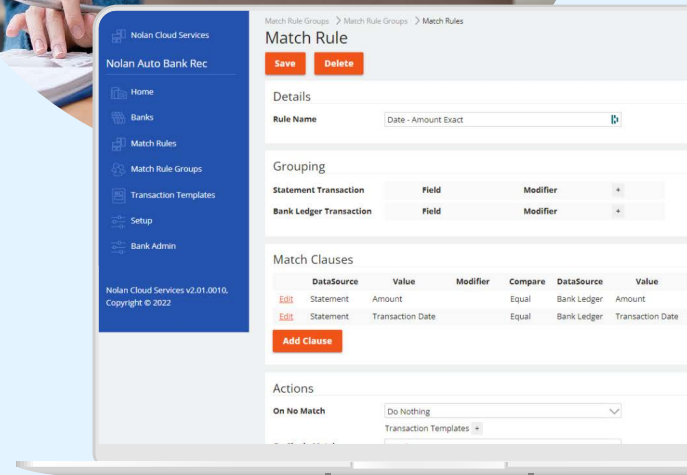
Nolan Cloud Services

Nolan Auto Bank Rec

Home

Banks

Match Rules

Match Rule Groups

Transaction Templates

Setup

Bank Admin

Nolan Cloud Services v2.01.0010, Copyright © 2022

Match Rule Groups > Match Rule Groups > Match Rules

Match Rule

Save Delete

Details

Rule Name Date - Amount Exact

Grouping

| Statement Transaction | Field | Modifier | + |
|---|---|---|---|
| Bank Ledger Transaction | Field | Modifier | + |

Match Clauses

| | DataSource | Value | Modifier | Compare | DataSource | Value |
|---|---|---|---|---|---|---|
| Edit | Statement | Amount | | Equal | Bank Ledger | Amount |
| Edit | Statement | Transaction Date | | Equal | Bank Ledger | Transaction Date |

Add Clause

Actions

On No Match Do Nothing

Transaction Templates +

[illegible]